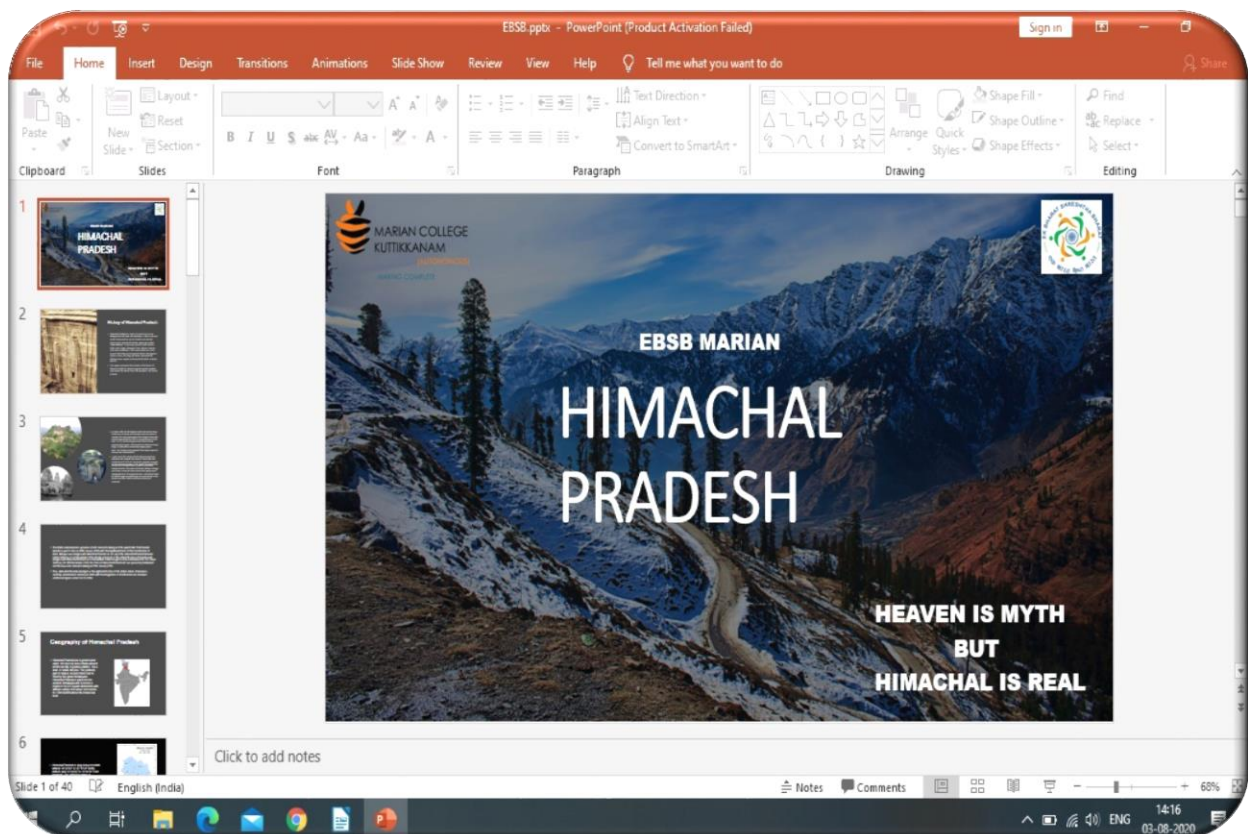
EBSB.pptx - PowerPoint (Product Activation Failed)

Sign in

File Home Insert Design Transitions Animations Slide Show Review View Help Tell me what you want to do

Share

Paste Clipboard
New Slide Layout Reset Section Slides
Font
Text Direction Align Text Convert to SmartArt Paragraph
Arrange Quick Styles Shape Fill Shape Outline Shape Effects Drawing
Find Replace Select Editing

MARIAN COLLEGE KUTTIKKANAM (AUTONOMOUS)

EBSB MARIAN

HIMACHAL PRADESH

HEAVEN IS MYTH BUT HIMACHAL IS REAL

Geography of Himachal Pradesh

Click to add notes

Slide 1 of 40 English (India) Notes Comments 68%

ENG 14:16 03-08-2020